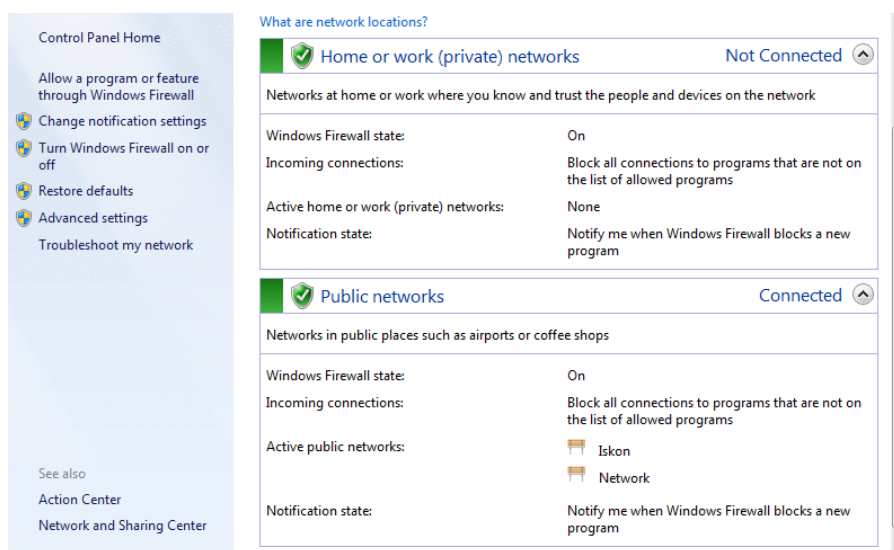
Control Panel Home

Allow a program or feature through Windows Firewall

Change notification settings

Turn Windows Firewall on or off

Restore defaults

Advanced settings

Troubleshoot my network

See also

Action Center

Network and Sharing Center

What are network locations?

Home or work (private) networks

Not Connected

Networks at home or work where you know and trust the people and devices on the network

| | |
|---|---|
| Windows Firewall state: | On |
| Incoming connections: | Block all connections to programs that are not on the list of allowed programs |
| Active home or work (private) networks: | None |
| Notification state: | Notify me when Windows Firewall blocks a new program |

Public networks

Connected

Networks in public places such as airports or coffee shops

| | |
|---|---|
| Windows Firewall state: | On |
| Incoming connections: | Block all connections to programs that are not on the list of allowed programs |
| Active public networks: | Iskon<br>Network |
| Notification state: | Notify me when Windows Firewall blocks a new program |